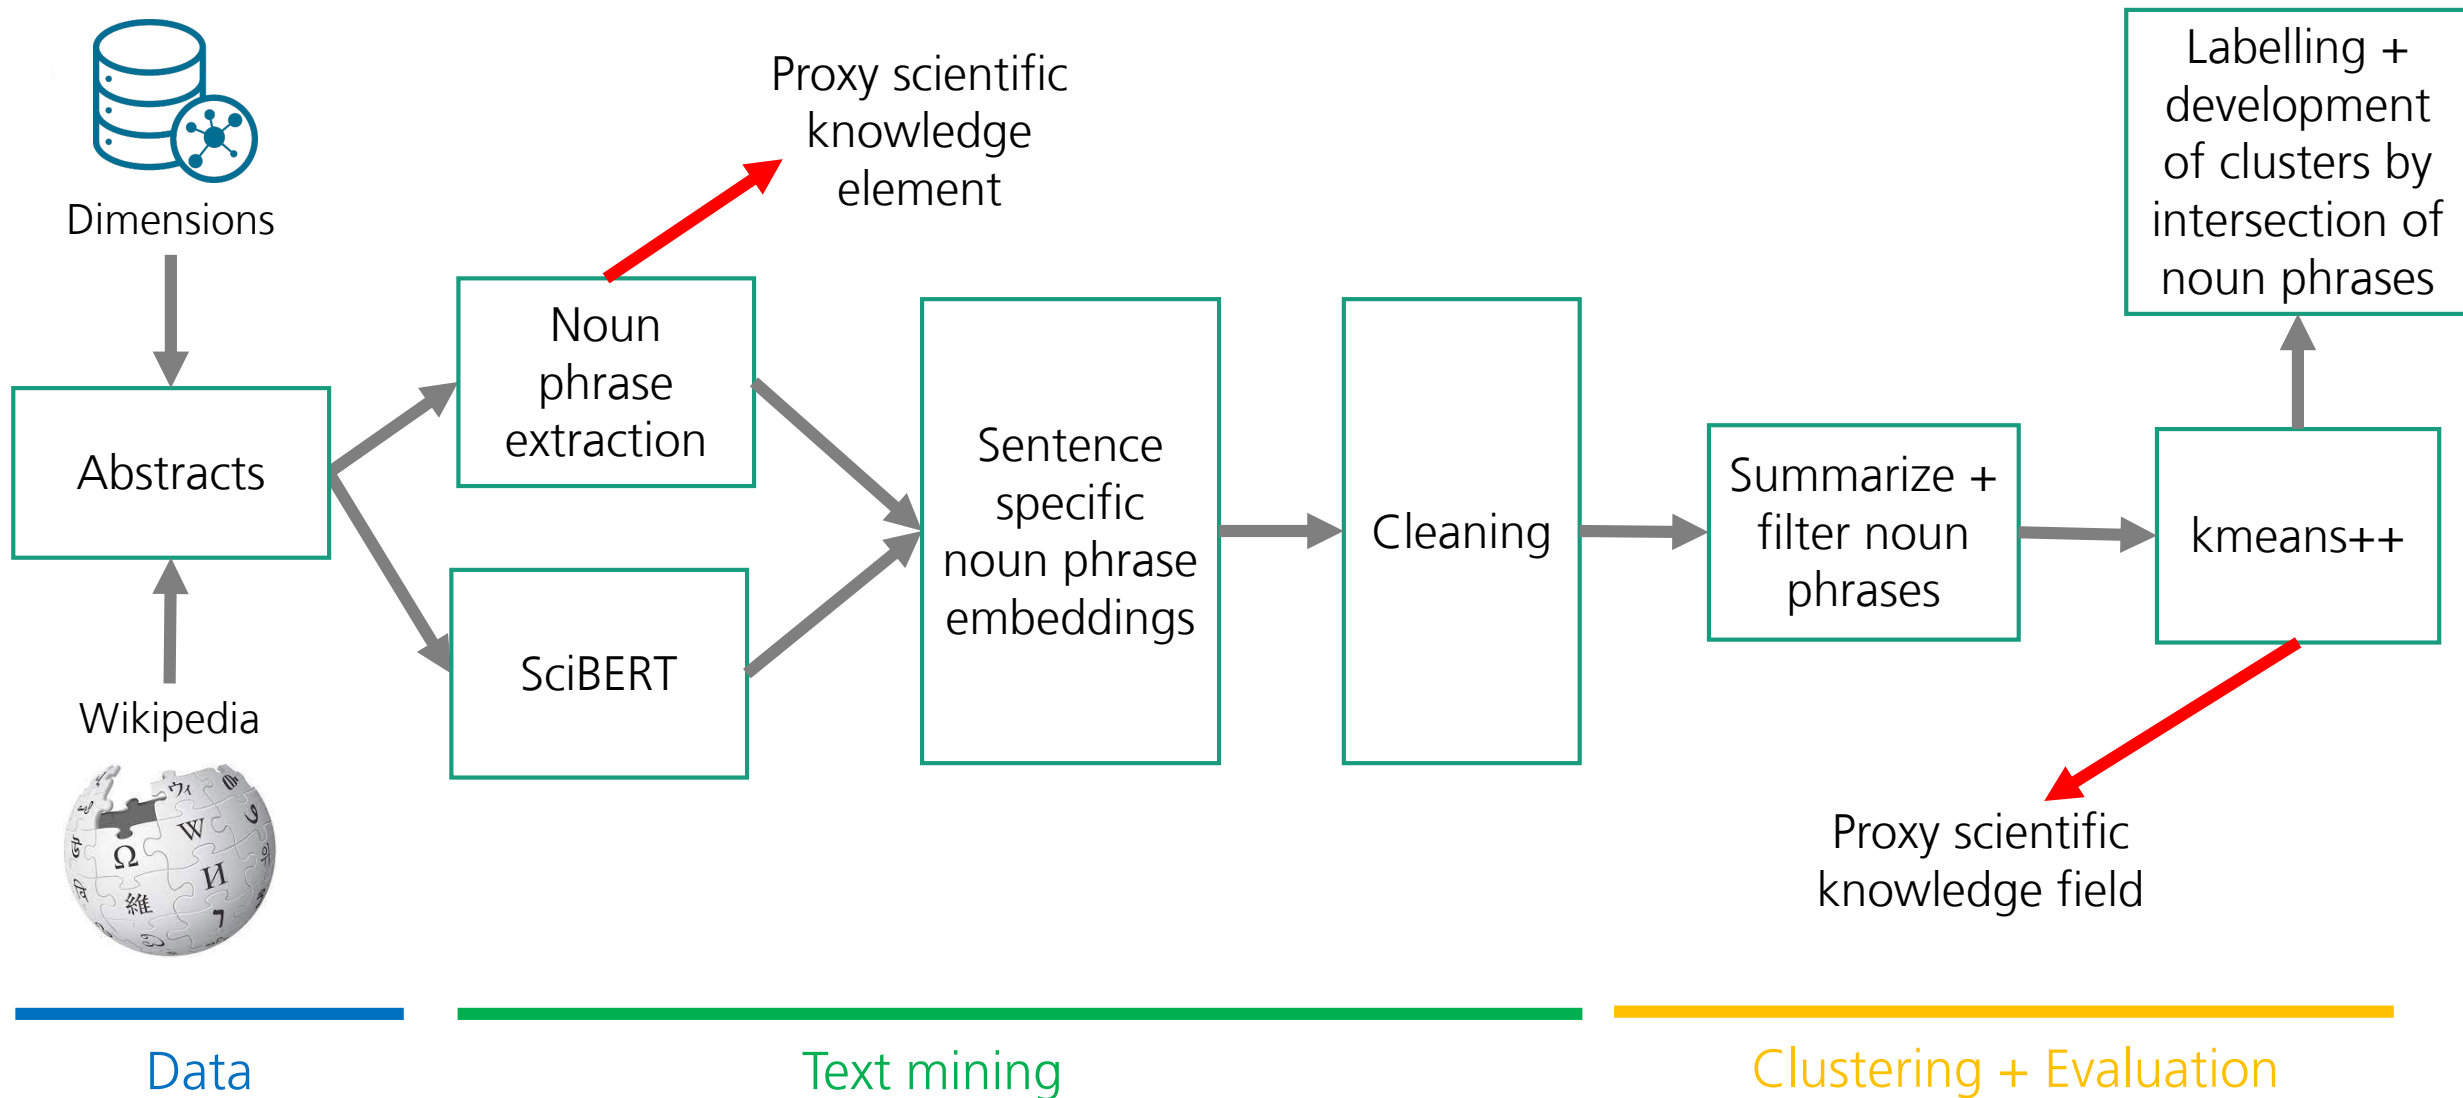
Dimensions

Proxy scientific knowledge element

Labelling + development of clusters by intersection of noun phrases

Noun phrase extraction

Abstracts

Sentence specific noun phrase embeddings

Cleaning

Summarize + filter noun phrases

kmeans++

SciBERT

Wikipedia

Ω

W

И

維

Proxy scientific knowledge field

Data

Text mining

Clustering + Evaluation